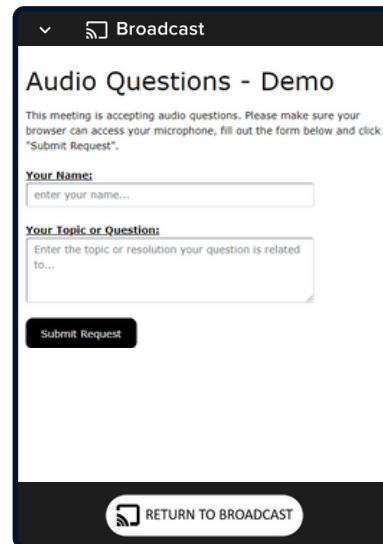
Broadcast

Audio Questions - Demo

This meeting is accepting audio questions. Please make sure your browser can access your microphone, fill out the form below and click "Submit Request".

Your Name:

enter your name...

Your Topic or Question:

Enter the topic or resolution your question is related to...

Submit Request

RETURN TO BROADCAST